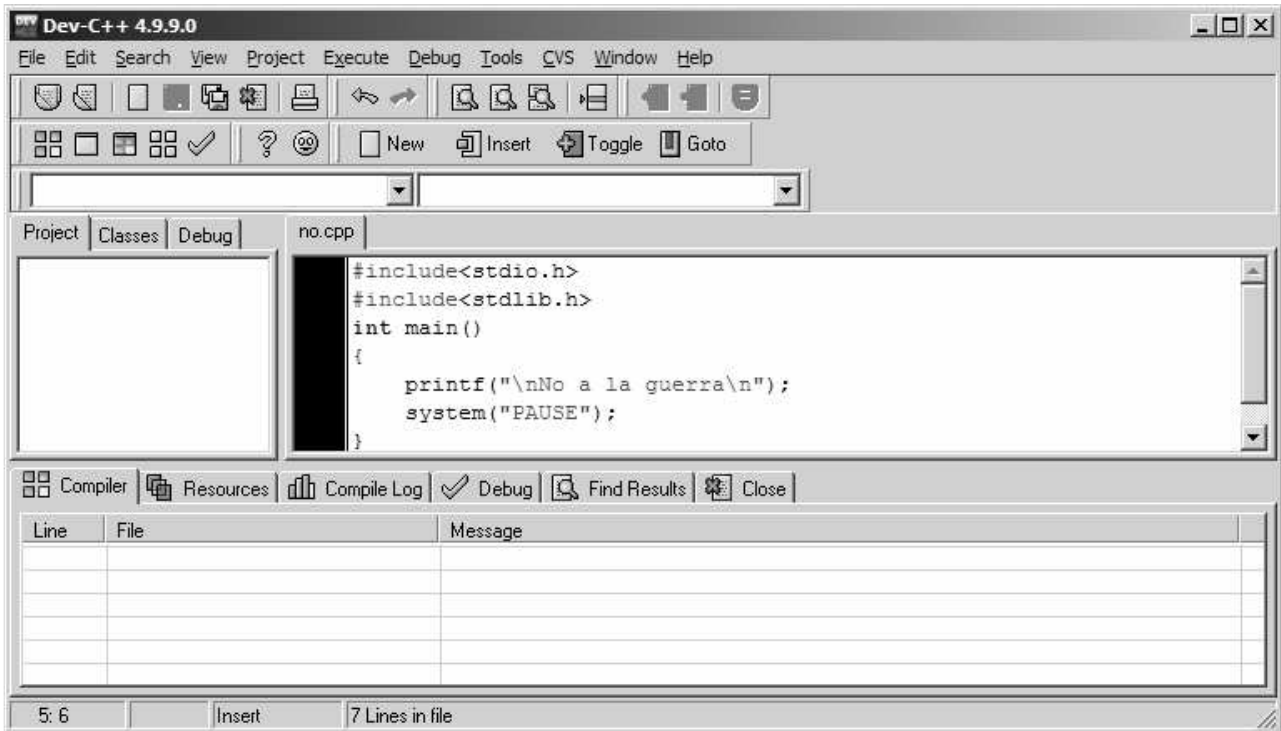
Dev-C++ 4.9.9.0

File Edit Search View Project Execute Debug Tools CVS Window Help

New Insert Toggle Goto

Project Classes Debug

no.cpp

#include<stdio.h>
#include<stdlib.h>
int main()
{
    printf("\nNo a la guerra\n");
    system("PAUSE");
}

Compiler Resources Compile Log Debug Find Results Close

| Line | File | Message |
|---|---|---|
| | | |

5: 6 Insert 7 Lines in file